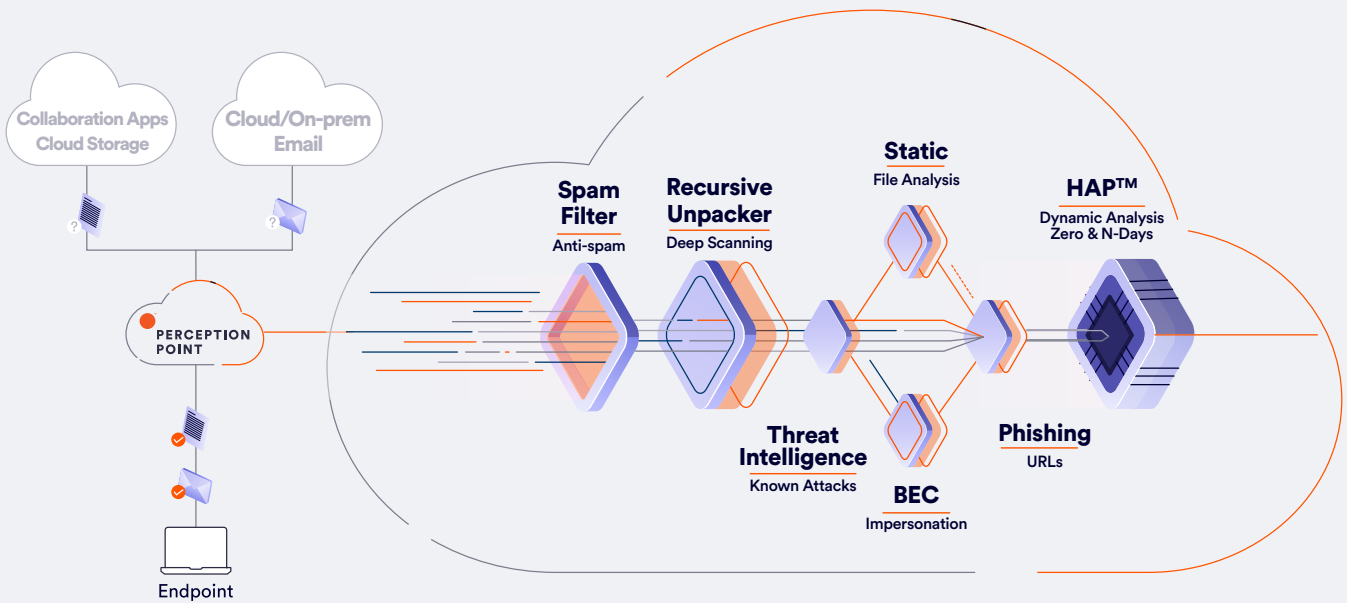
Collaboration Apps
Cloud Storage

Cloud/On-prem
Email

?

?

PERCEPTION
POINT

Endpoint

Spam
Filter
Anti-spam

Recursive
Unpacker
Deep Scanning

Static
File Analysis

HAP™
Dynamic Analysis
Zero & N-Days

Threat
Intelligence
Known Attacks

BEC
Impersonation

Phishing
URLs